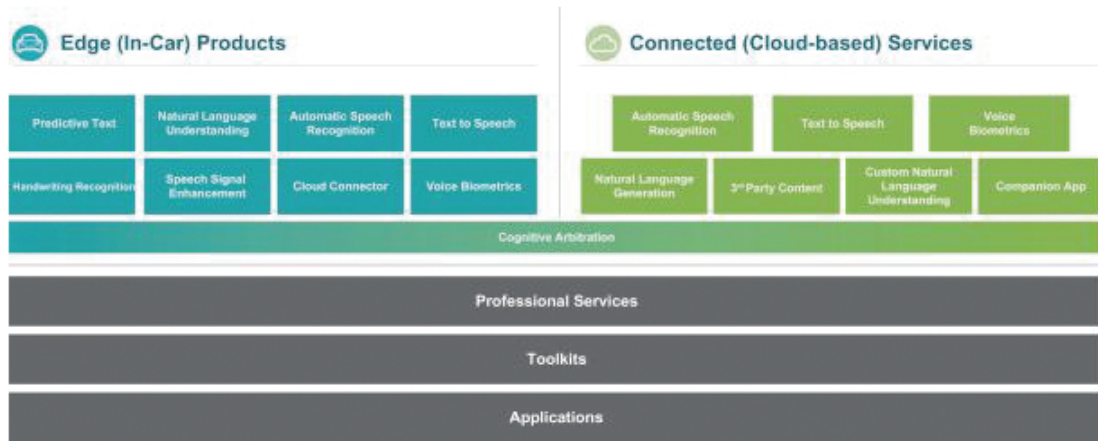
Edge (In-Car) Products

Predictive Text

Natural Language Understanding

Automatic Speech Recognition

Text to Speech

Handwriting Recognition

Speech Signal Enhancement

Cloud Connector

Voice Biometrics

Connected (Cloud-based) Services

Automatic Speech Recognition

Text to Speech

Voice Biometrics

Natural Language Generation

$3^{rd}$ Party Content

Custom Natural Language Understanding

Companion App

Cognitive Arbitration

Professional Services

Toolkits

Applications